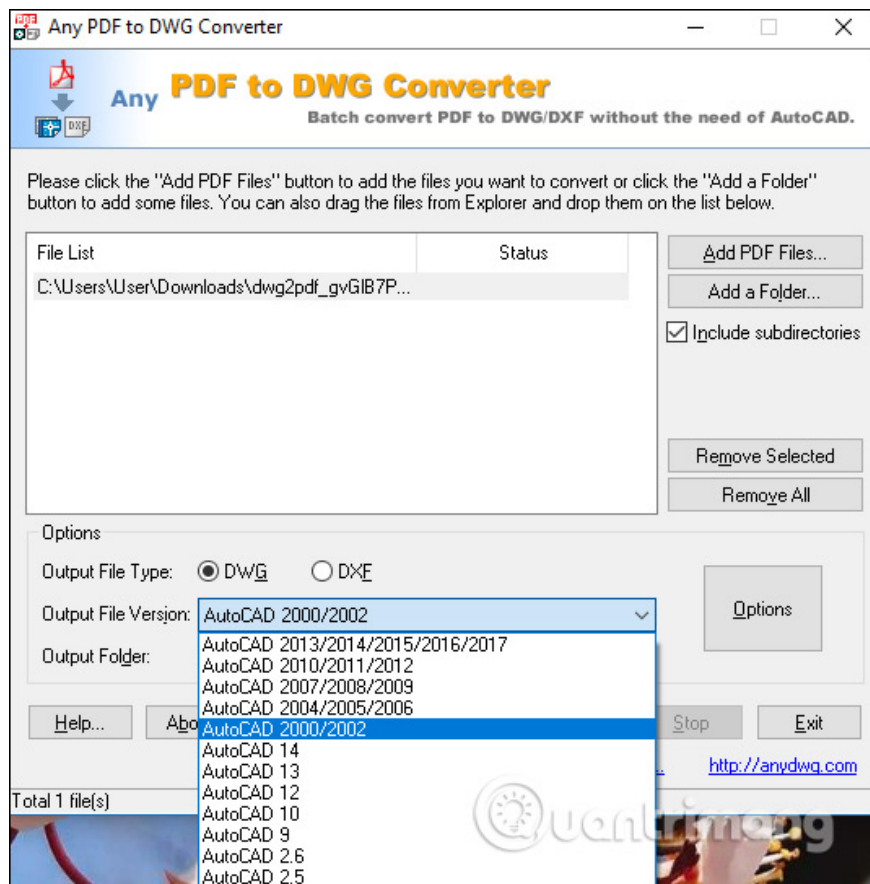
Any PDF to DWG Converter

Any PDF to DWG Converter

Batch convert PDF to DWG/DXF without the need of AutoCAD.

Please click the "Add PDF Files" button to add the files you want to convert or click the "Add a Folder" button to add some files. You can also drag the files from Explorer and drop them on the list below.

| File List | Status |
|---|---|
| C:\Users\User\Downloads\dwg2pdf_gvGIB7P... | |

Add PDF Files...

Add a Folder...

Include subdirectories

Remove Selected

Remove All

Options

Output File Type: DWG DXF

Output File Version: AutoCAD 2000/2002

Output Folder:

Options

AutoCAD 2013/2014/2015/2016/2017
AutoCAD 2010/2011/2012
AutoCAD 2007/2008/2009
AutoCAD 2004/2005/2006
AutoCAD 2000/2002
AutoCAD 14
AutoCAD 13
AutoCAD 12
AutoCAD 10
AutoCAD 9
AutoCAD 2.6
AutoCAD 2.5

Help...

Abo

Stop

Exit

http://anydwg.com

Total 1 file(s)

Quantrimang